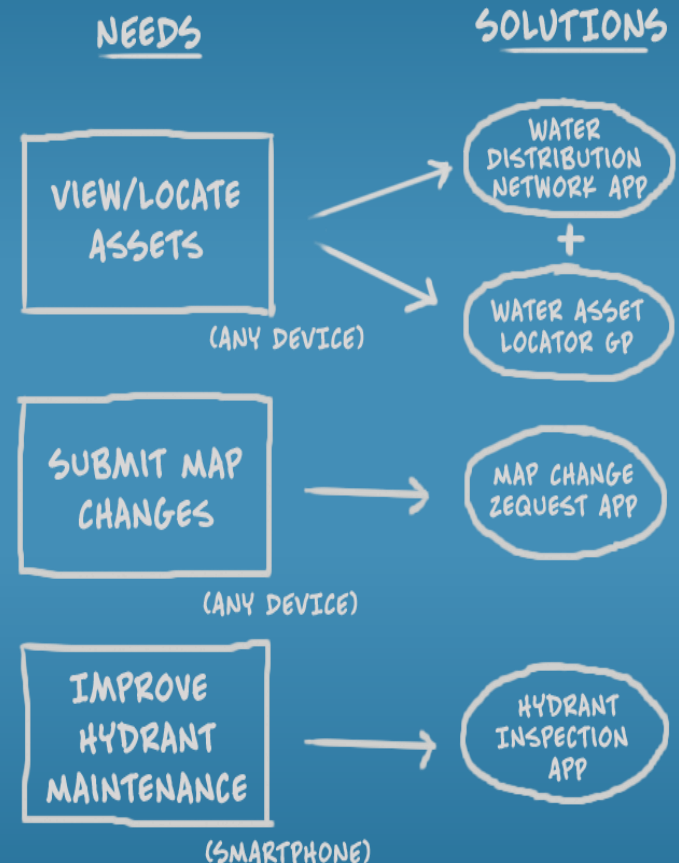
NEEDS

SOLUTIONS

VIEW/LOCATE ASSETS

(ANY DEVICE)

WATER DISTRIBUTION NETWORK APP

+

WATER ASSET LOCATOR GP

SUBMIT MAP CHANGES

(ANY DEVICE)

MAP CHANGE ZEQUEST APP

IMPROVE HYDRANT MAINTENANCE

(SMARTPHONE)

HYDRANT INSPECTION APP